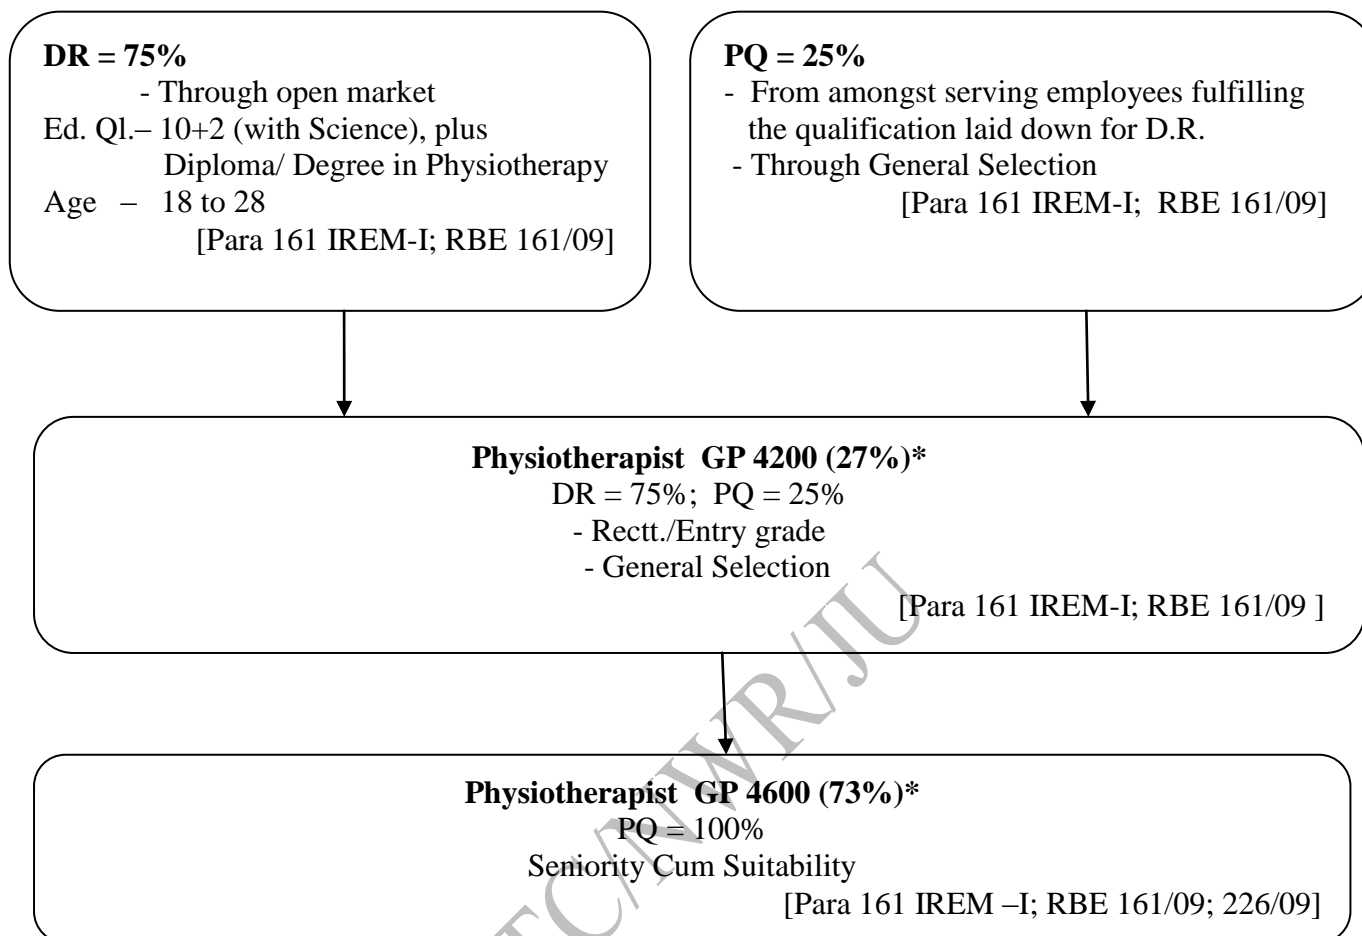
**DR = 75%**
- Through open market
Ed. Ql.– 10+2 (with Science), plus Diploma/ Degree in Physiotherapy
Age – 18 to 28
[Para 161 IREM-I; RBE 161/09]

**PQ = 25%**
- From amongst serving employees fulfilling the qualification laid down for D.R.
- Through General Selection
[Para 161 IREM-I; RBE 161/09]

**Physiotherapist GP 4200 (27%)***
DR = 75%; PQ = 25%
- Rectt./Entry grade
- General Selection
[Para 161 IREM-I; RBE 161/09 ]

**Physiotherapist GP 4600 (73%)***
PQ = 100%
Seniority Cum Suitability
[Para 161 IREM –I; RBE 161/09; 226/09]

TC/NWR/JU